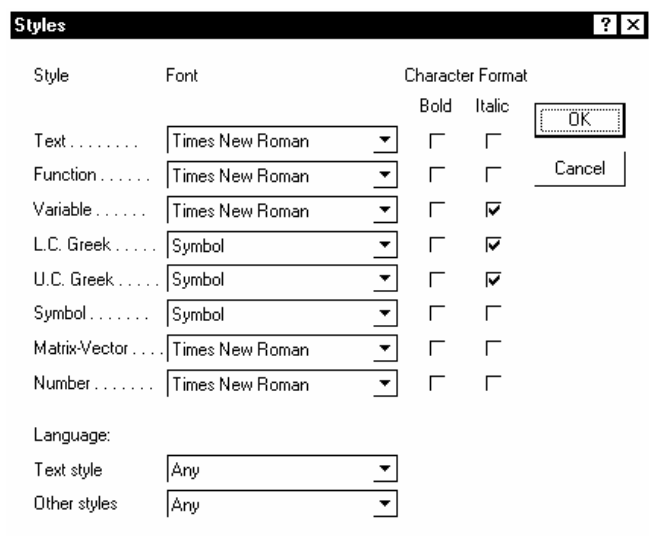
Styles

?

Style

Font

Character Format

Bold

Italic

OK

Cancel

| Style | Font | Bold | Italic |
|---|---|---|---|
| Text . . . . . . . . | Times New Roman | ☐ | ☐ |
| Function . . . . . . | Times New Roman | ☐ | ☐ |
| Variable . . . . . . | Times New Roman | ☐ | ☑ |
| L.C. Greek . . . . . | Symbol | ☐ | ☑ |
| U.C. Greek . . . . . | Symbol | ☐ | ☑ |
| Symbol . . . . . . . | Symbol | ☐ | ☐ |
| Matrix-Vector . . . . | Times New Roman | ☐ | ☐ |
| Number . . . . . . . | Times New Roman | ☐ | ☐ |

Language:

Text style: Any

Other styles: Any